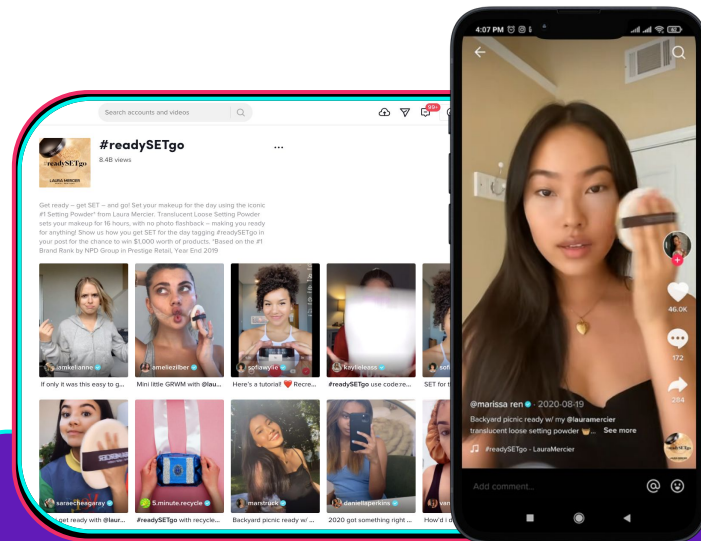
Search accounts and videos

99+

readySETgo
LAURA MERCIER

#readySETgo
8.4B views

...

Get ready – get SET – and go! Set your makeup for the day using the iconic #1 Setting Powder* from Laura Mercier. Translucent Loose Setting Powder sets your makeup for 16 hours, with no photo flashback – making you ready for anything! Show us how you get SET for the day tagging #readySETgo in your post for the chance to win $1,000 worth of products. *Based on the #1 Brand Rank by NPD Group in Prestige Retail, Year End 2019

amkelanne
If only it was this easy to g...

ameliezilber
Mini little GRWM with @lau...

sofiawylie
Here's a tutorial! ❤️ Recre...

kaylieleass
#readySETgo use code:re...

sof
SET for t

saraecheagaray
get ready with @laur...

5.minute.recycle
#readySETgo with recycle...

marstruck
Backyard picnic ready w/ ...

daniellaperkins
2020 got something right ...

van
How'd i d

4:07 PM

46.0K

172

284

@marissa ren · 2020-08-19
Backyard picnic ready w/ my @lauramercier translucent loose setting powder See more

#readySETgo - LauraMercier

Add comment...